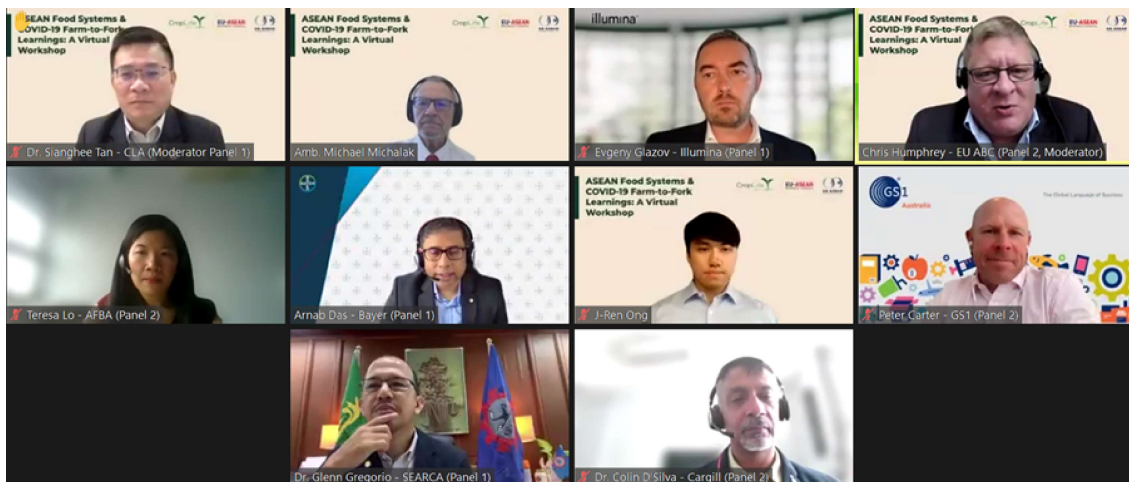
ASEAN Food Systems & COVID-19 Farm-to-Fork Learnings: A Virtual Workshop

CropLife EU-ASEAN

Dr. Sianghee Tan - CLA (Moderator Panel 1)

ASEAN Food Systems & COVID-19 Farm-to-Fork Learnings: A Virtual Workshop

CropLife EU-ASEAN

Amb. Michael Michalak

illumina

Evgeny Glazov - Illumina (Panel 1)

ASEAN Food Systems & COVID-19 Farm-to-Fork Learnings: A Virtual Workshop

CropLife EU-ASEAN

Chris Humphrey - EU ABC (Panel 2, Moderator)

Teresa Lo - AFBA (Panel 2)

Arnab Das - Bayer (Panel 1)

ASEAN Food Systems & COVID-19 Farm-to-Fork Learnings: A Virtual Workshop

CropLife EU-ASEAN

J-Ren Ong

GS1 Australia

The Global Language of Business

Peter Carter - GS1 (Panel 2)

Dr. Glenn Gregorio - SEARCA (Panel 1)

Dr. Colin D'Silva - Cargill (Panel 2)